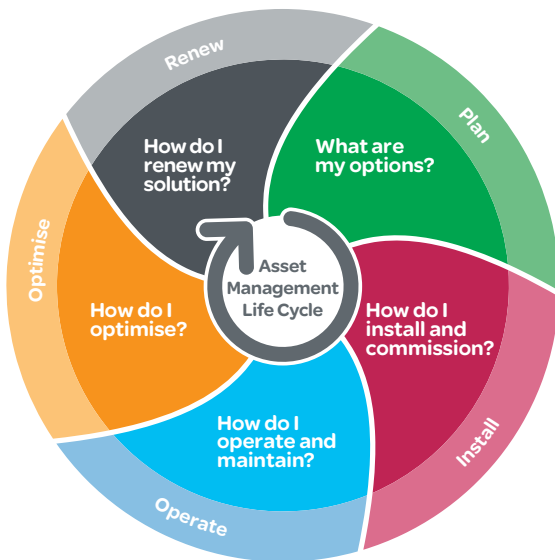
Renew

Plan

How do I renew my solution?

What are my options?

Optimise

Asset Management Life Cycle

How do I optimise?

How do I install and commission?

How do I operate and maintain?

Install

Operate